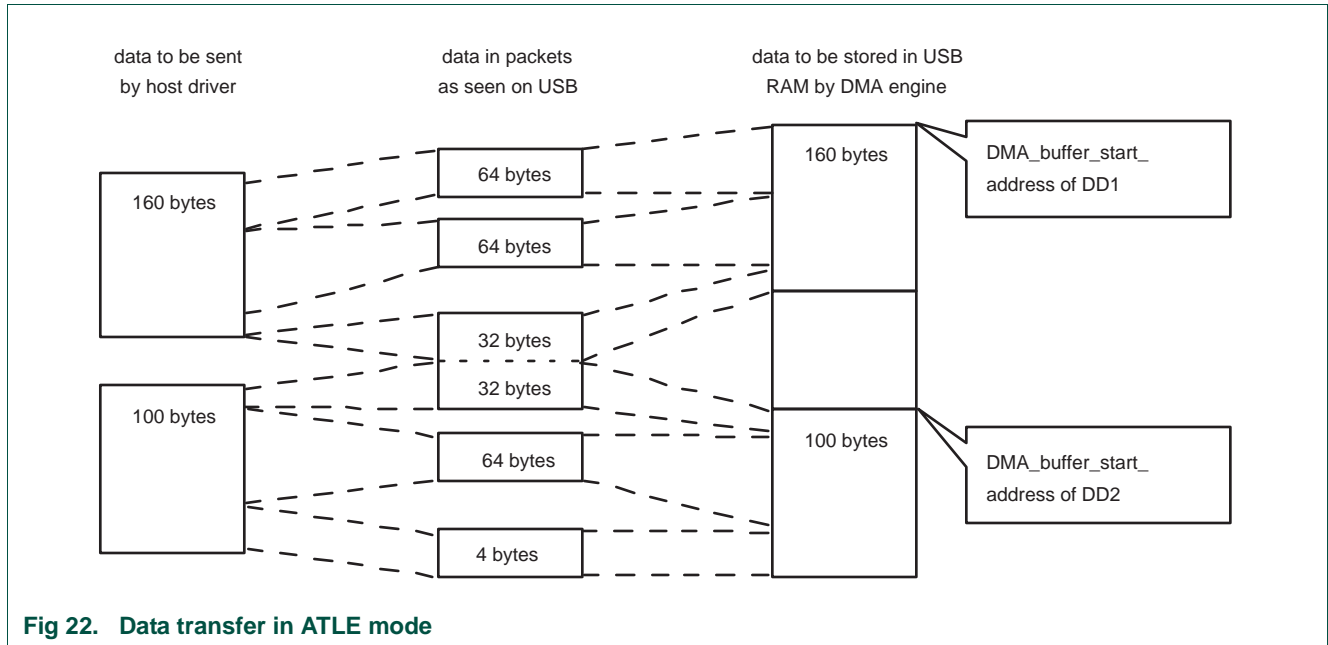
data to be sent by host driver

data in packets as seen on USB

data to be stored in USB RAM by DMA engine

160 bytes

64 bytes

64 bytes

32 bytes

32 bytes

64 bytes

4 bytes

100 bytes

160 bytes

100 bytes

DMA_buffer_start_ address of DD1

DMA_buffer_start_ address of DD2

Fig 22. Data transfer in ATLE mode